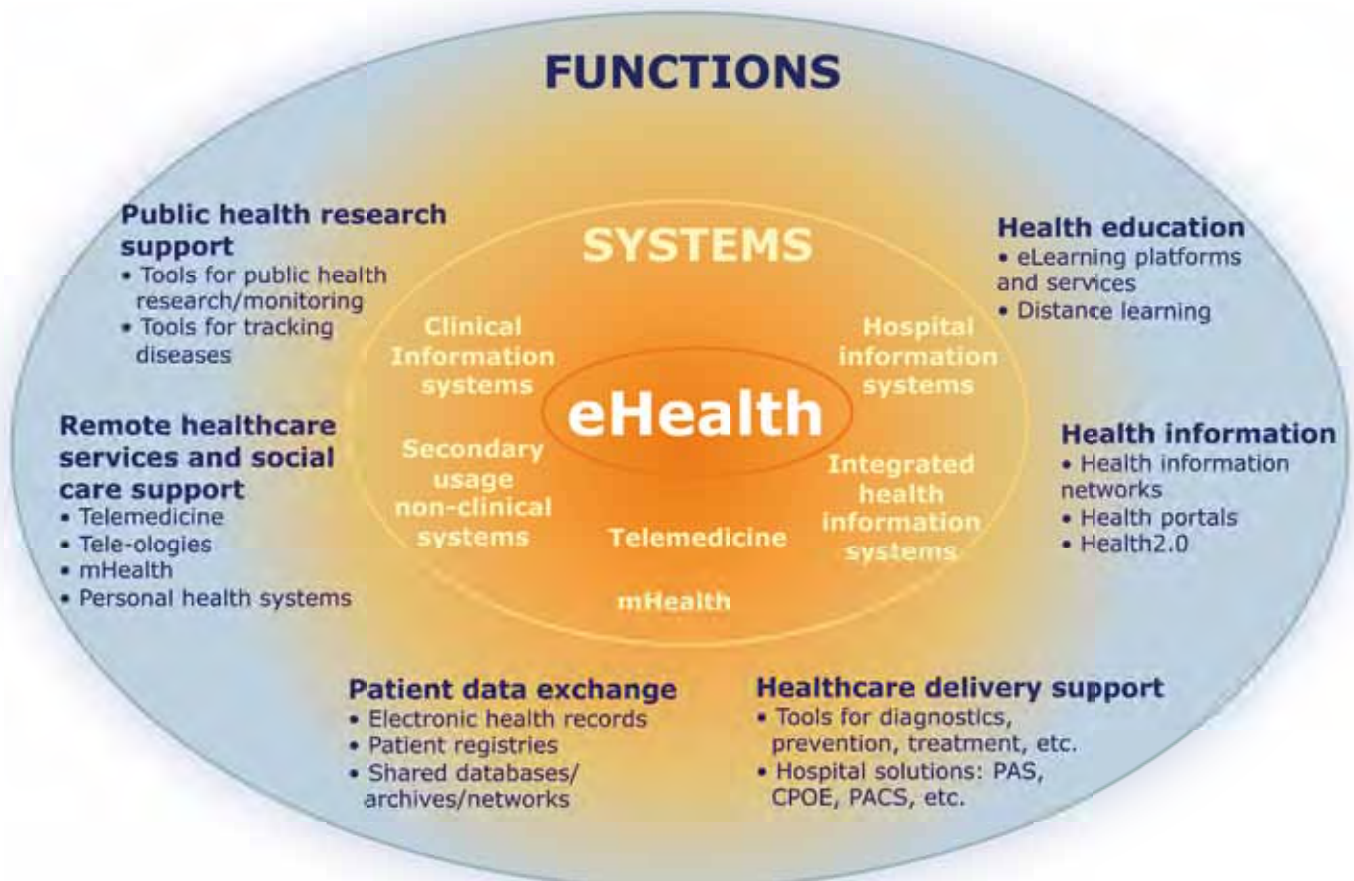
FUNCTIONS

Public health research support
• Tools for public health research/monitoring
• Tools for tracking diseases

Remote healthcare services and social care support
• Telemedicine
• Tele-ologies
• mHealth
• Personal health systems

SYSTEMS

Clinical Information systems

Hospital information systems

eHealth

Secondary usage non-clinical systems

Integrated health information systems

Telemedicine

mHealth

Health education
• eLearning platforms and services
• Distance learning

Health information
• Health information networks
• Health portals
• Health2.0

Patient data exchange
• Electronic health records
• Patient registries
• Shared databases/archives/networks

Healthcare delivery support
• Tools for diagnostics, prevention, treatment, etc.
• Hospital solutions: PAS, CPOE, PACS, etc.